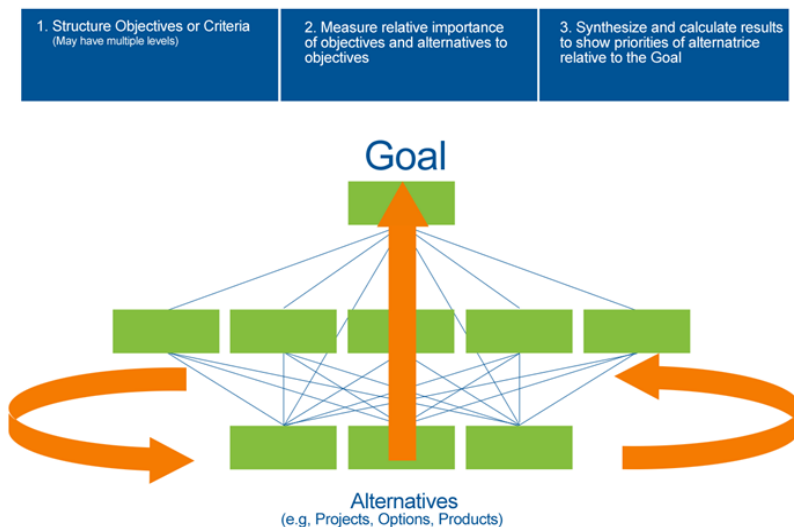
1. Structure Objectives or Criteria
(May have multiple levels)

2. Measure relative importance of objectives and alternatives to objectives

3. Synthesize and calculate results to show priorities of alternatrice relative to the Goal

Goal

Alternatives
(e.g, Projects, Options, Products)